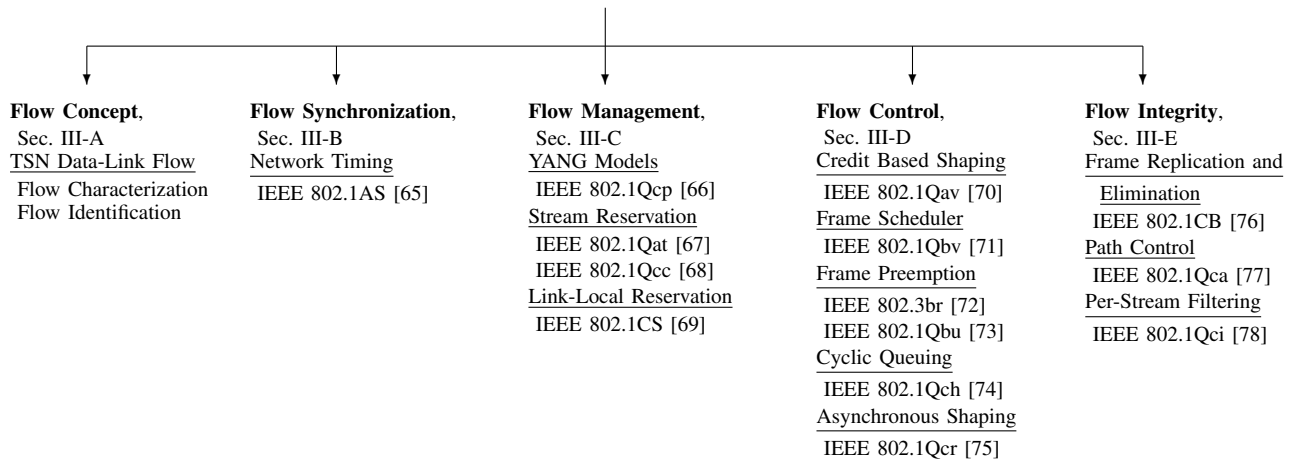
**Flow Concept**,
Sec. III-A
TSN Data-Link Flow
Flow Characterization
Flow Identification

**Flow Synchronization**,
Sec. III-B
Network Timing
IEEE 802.1AS [65]

**Flow Management**,
Sec. III-C
YANG Models
IEEE 802.1Qcp [66]
Stream Reservation
IEEE 802.1Qat [67]
IEEE 802.1Qcc [68]
Link-Local Reservation
IEEE 802.1CS [69]

**Flow Control**,
Sec. III-D
Credit Based Shaping
IEEE 802.1Qav [70]
Frame Scheduler
IEEE 802.1Qbv [71]
Frame Preemption
IEEE 802.3br [72]
IEEE 802.1Qbu [73]
Cyclic Queuing
IEEE 802.1Qch [74]
Asynchronous Shaping
IEEE 802.1Qcr [75]

**Flow Integrity**,
Sec. III-E
Frame Replication and Elimination
IEEE 802.1CB [76]
Path Control
IEEE 802.1Qca [77]
Per-Stream Filtering
IEEE 802.1Qci [78]